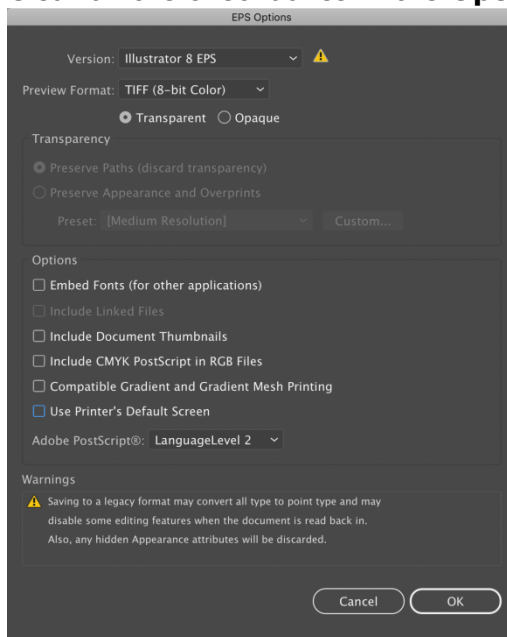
EPS Options

Version: Illustrator 8 EPS

Preview Format: TIFF (8-bit Color)

Transparent Opaque

Transparency

Preserve Paths (discard transparency)

Preserve Appearance and Overprints

Preset: [Medium Resolution]

Custom...

Options

Embed Fonts (for other applications)

Include Linked Files

Include Document Thumbnails

Include CMYK PostScript in RGB Files

Compatible Gradient and Gradient Mesh Printing

Use Printer's Default Screen

Adobe PostScript®: LanguageLevel 2

Warnings

Saving to a legacy format may convert all type to point type and may disable some editing features when the document is read back in. Also, any hidden Appearance attributes will be discarded.

Cancel

OK